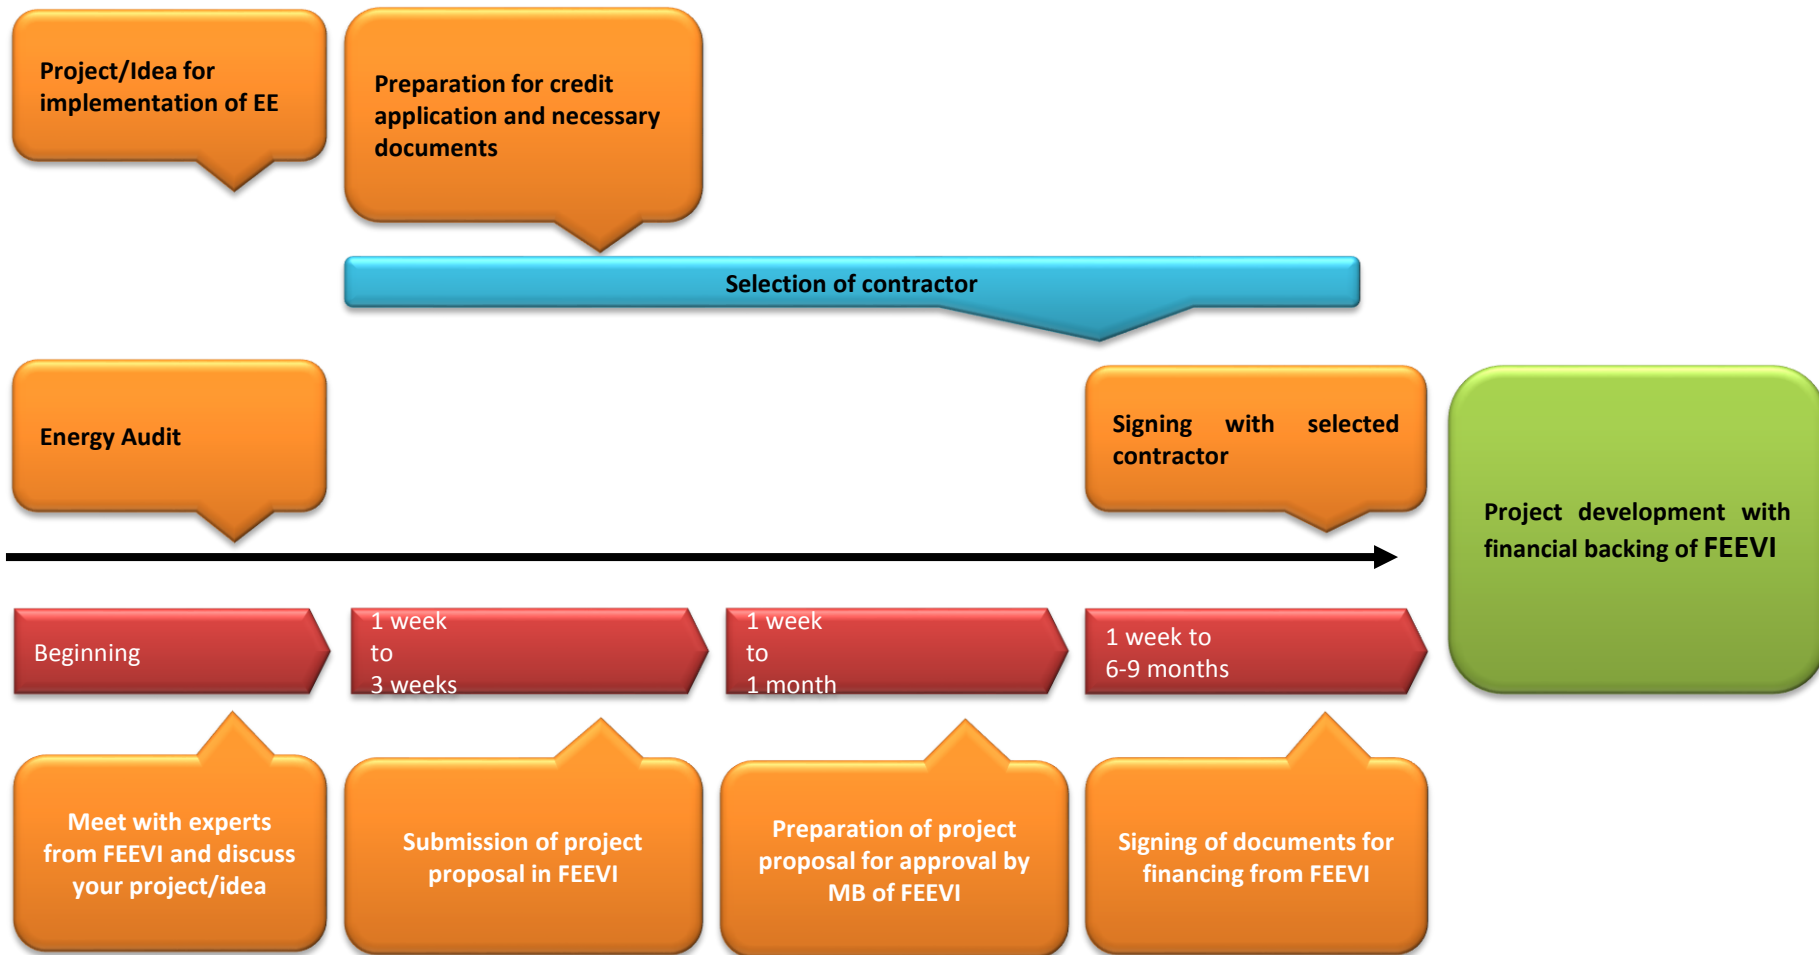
Project/Idea for implementation of EE

Preparation for credit application and necessary documents

Selection of contractor

Energy Audit

Signing with selected contractor

Project development with financial backing of FEEVI

Beginning

1 week to 3 weeks

1 week to 1 month

1 week to 6-9 months

Meet with experts from FEEVI and discuss your project/idea

Submission of project proposal in FEEVI

Preparation of project proposal for approval by MB of FEEVI

Signing of documents for financing from FEEVI